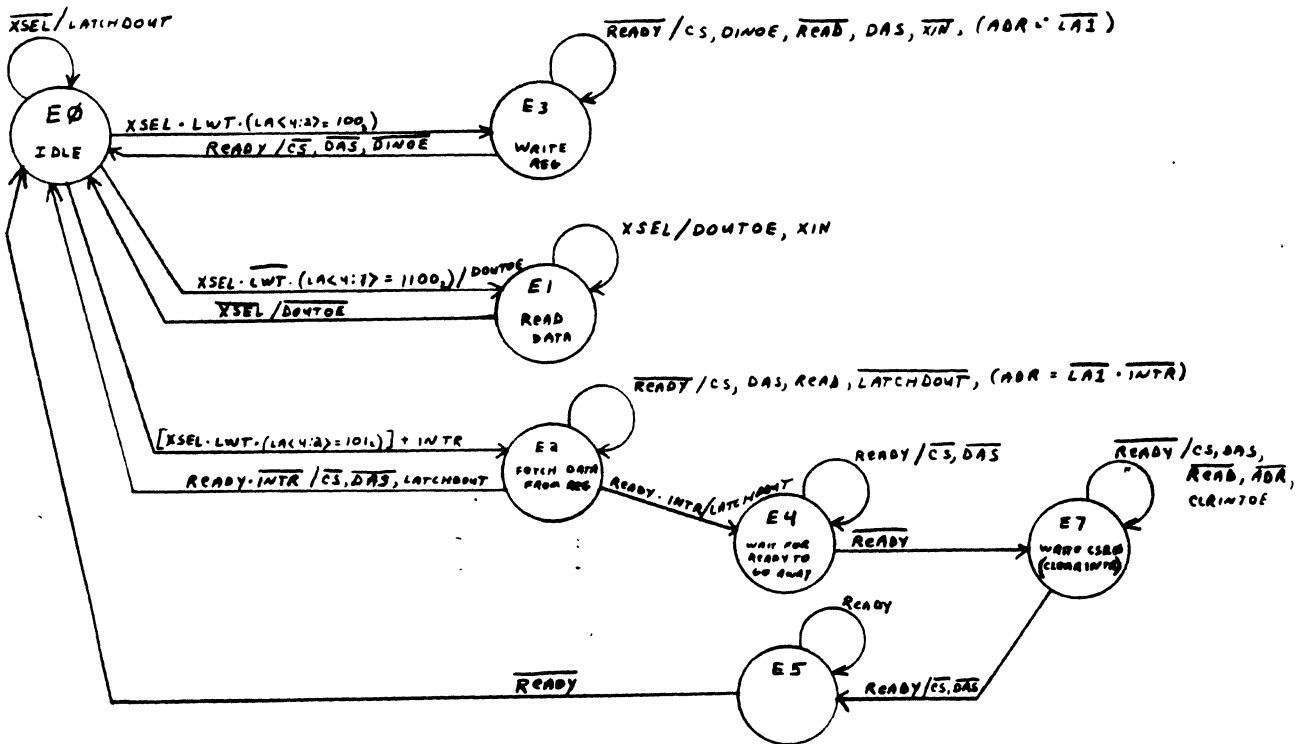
$\overline{XSEL}$ / LATCHDOUT

EØ
IDLE

$XSEL \cdot LWT \cdot (LA<4:2> = 100_2)$

READY / $\overline{CS}$, $\overline{DAS}$, $\overline{DINOE}$

$\overline{READY}$ / CS, DINOE, $\overline{READ}$, DAS, $\overline{XIN}$, $(ADR = \overline{LA1})$

E3
WRITE
REG

XSEL / DOUTOE, XIN

$XSEL \cdot \overline{LWT} \cdot (LA<4:2> = 1100_2)$ / DOUTOE

$\overline{XSEL}$ / $\overline{DOUTOE}$

E1
READ
DATA

$\overline{READY}$ / CS, DAS, READ, $\overline{LATCHDOUT}$, $(ADR = \overline{LA1} \cdot \overline{INTR})$

$[XSEL \cdot LWT \cdot (LA<4:2> = 101_2)] + INTR$

READY $\cdot \overline{INTR}$ / $\overline{CS}$, $\overline{DAS}$, LATCHDOUT

E2
FETCH DATA
FROM REG

READY $\cdot$ INTR / LATCHDOUT

READY / $\overline{CS}$, $\overline{DAS}$

E4
WAIT FOR
READY TO
GO AWAY

$\overline{READY}$

$\overline{READY}$ / CS, DAS, $\overline{READ}$, $\overline{ADR}$, CLRINTOE

"

E7
WRITE CSRB
(CLEAR INTR)

READY

E5

$\overline{READY}$

READY / $\overline{CS}$, $\overline{DAS}$